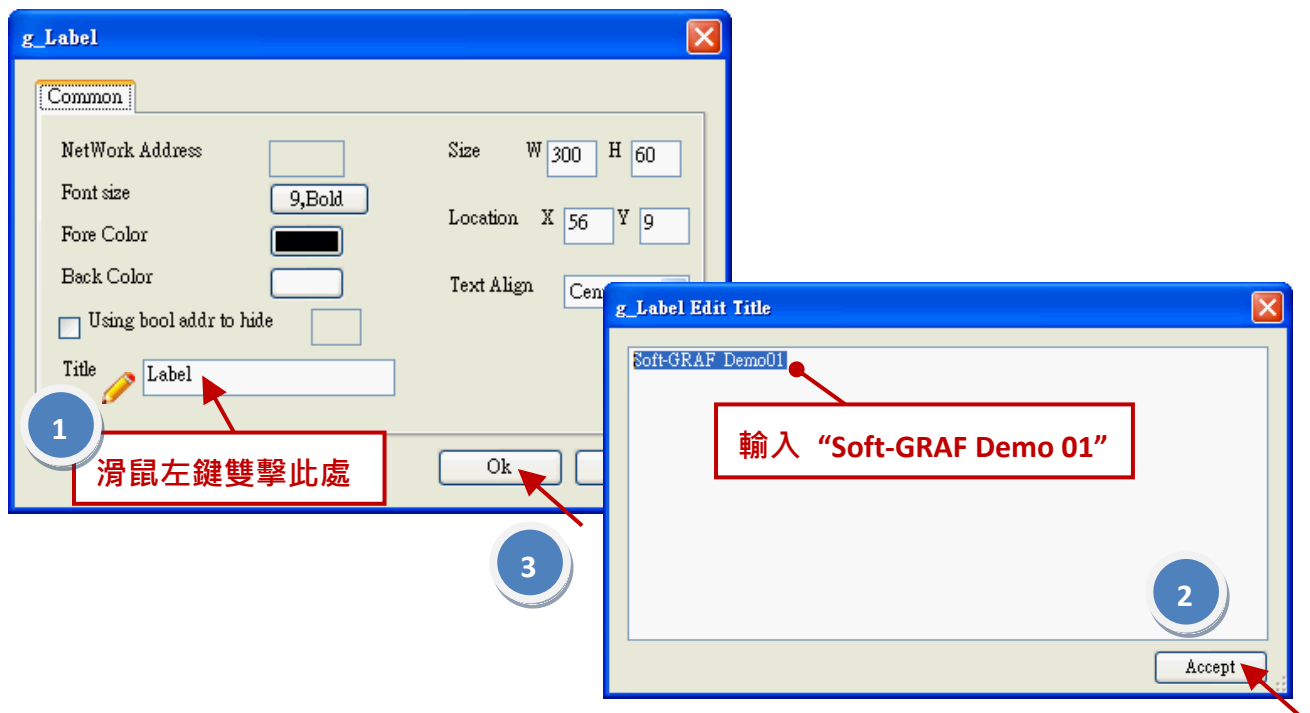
g_Label

Common

NetWork Address

Font size 9,Bold

Fore Color

Back Color

Using bool addr to hide

Title Label

Size W 300 H 60

Location X 56 Y 9

Text Align Cen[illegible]

1

滑鼠左鍵雙擊此處

Ok

3

g_Label Edit Title

Soft-GRAF Demo01

輸入 “Soft-GRAF Demo 01”

2

Accept